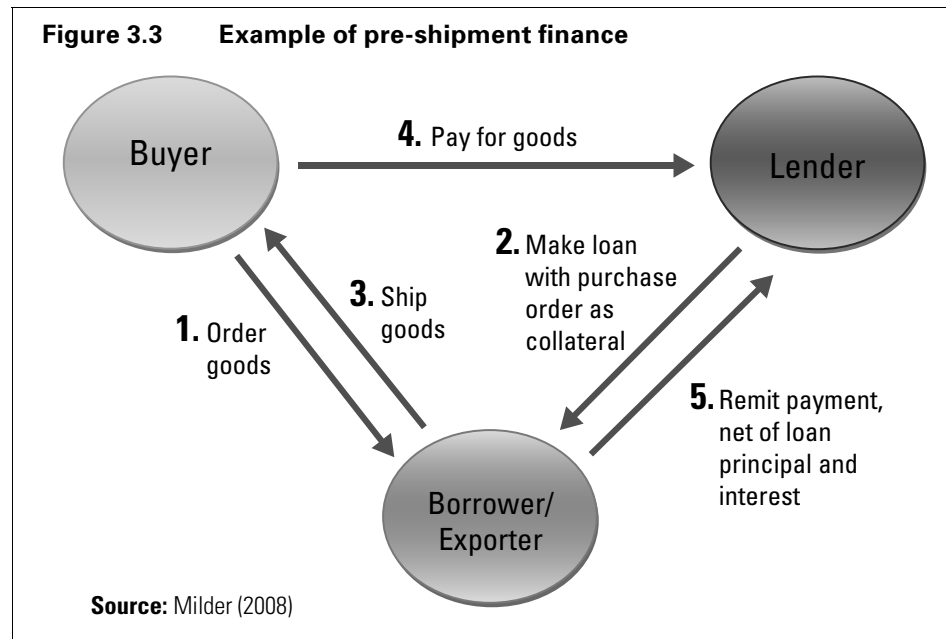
Figure 3.3 Example of pre-shipment finance

Buyer

4. Pay for goods

Lender

2. Make loan with purchase order as collateral

3. Ship goods

1. Order goods

5. Remit payment, net of loan principal and interest

Borrower/ Exporter

Source: Milder (2008)